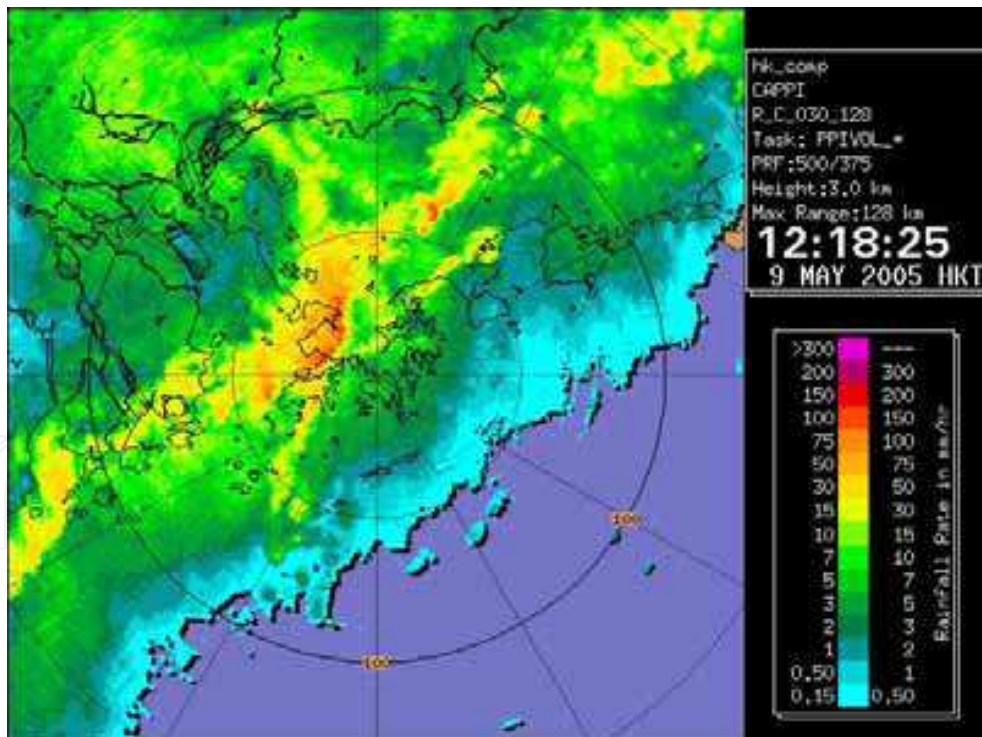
hk_comp
CAPPI
R_C_030_128
Task: PPIVOL_*
PRF:500/375
Height:3.0 km
Max Range:128 km
12:18:25
9 MAY 2005 HKT

| | |
|---|---|
| >300 | --- |
| 200 | 300 |
| 150 | 200 |
| 100 | 150 |
| 75 | 100 |
| 50 | 75 |
| 30 | 50 |
| 15 | 30 |
| 10 | 15 |
| 7 | 10 |
| 5 | 7 |
| 3 | 5 |
| 2 | 3 |
| 1 | 2 |
| 0.50 | 1 |
| 0.15 | 0.50 |

Rainfall Rate in mm/hr

100
100
100